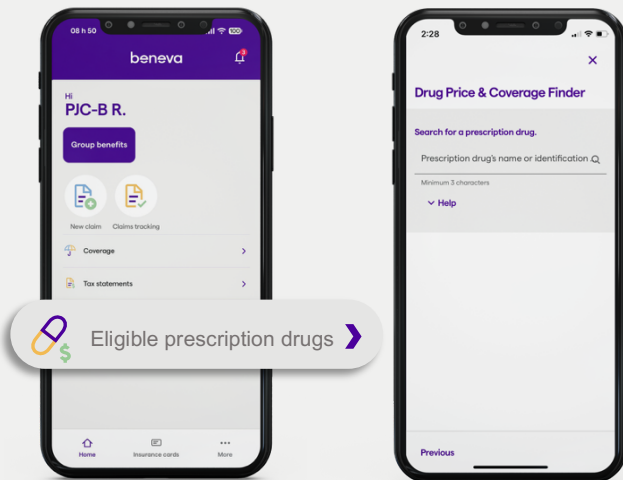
08 h 50

100

beneva

3

Hi
PJC-B R.

Group benefits

New claim

Claims tracking

Coverage

Tax statements

Eligible prescription drugs

Home

Insurance cards

More

2:28

Drug Price & Coverage Finder

Search for a prescription drug.

Prescription drug's name or identification

Minimum 3 characters

Help

Previous